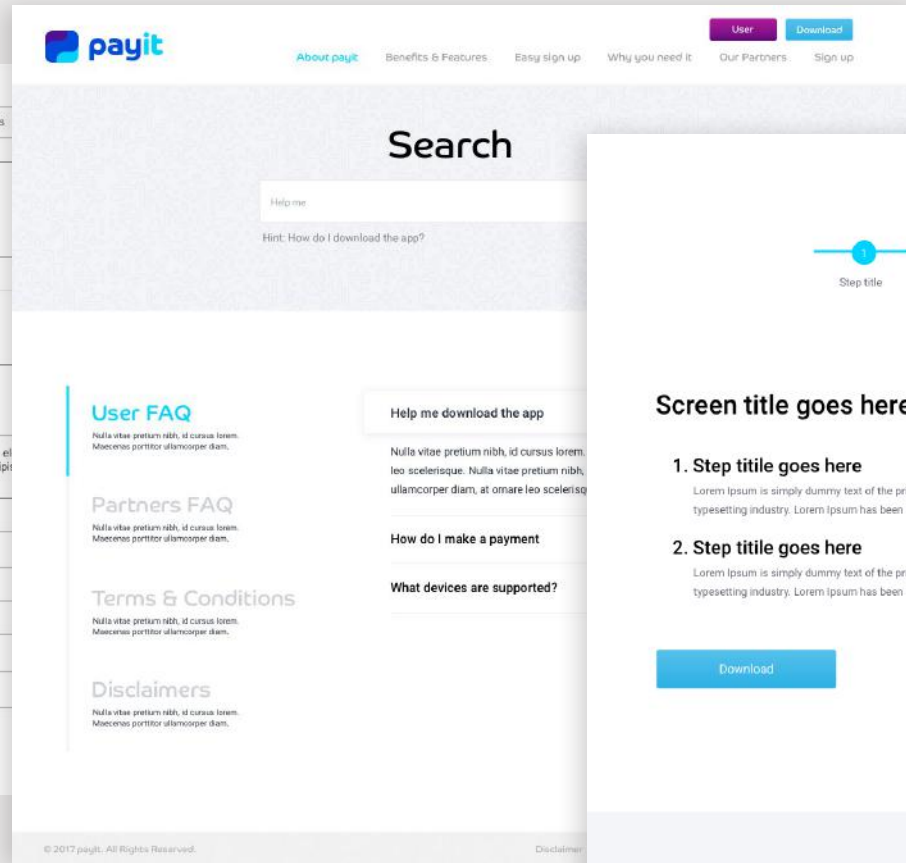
payit

User Download

About payit Benefits & Features Easy sign up Why you need it Our Partners Sign up

Search

Help me

Hint: How do I download the app?

User FAQ
Nulla vitae pretium nibh, id cursus lorem. Maecenas porttitor ullamcorper diam.

Partners FAQ
Nulla vitae pretium nibh, id cursus lorem. Maecenas porttitor ullamcorper diam.

Terms & Conditions
Nulla vitae pretium nibh, id cursus lorem. Maecenas porttitor ullamcorper diam.

Disclaimers
Nulla vitae pretium nibh, id cursus lorem. Maecenas porttitor ullamcorper diam.

Help me download the app

Nulla vitae pretium nibh, id cursus lorem. leo scelerisque. Nulla vitae pretium nibh, ullamcorper diam, at ornare leo scelerisq

How do I make a payment

What devices are supported?

© 2017 payit. All Rights Reserved.

Disclaimer

1

Step title

Screen title goes here

1. Step titile goes here
Lorem Ipsum is simply dummy text of the pr typesetting industry. Lorem Ipsum has been

2. Step titile goes here
Lorem Ipsum is simply dummy text of the pr typesetting industry. Lorem Ipsum has been

Download